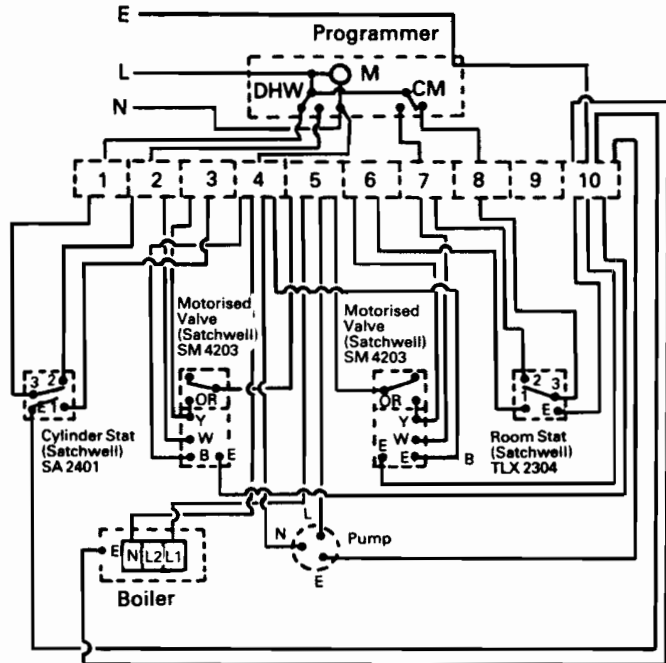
E

Programmer

L

DHW

M

N

CM

1 2 3 4 5 6 7 8 9 10

Motorised Valve (Satchwell) SM 4203

Motorised Valve (Satchwell) SM 4203

3 2

E 1

Cylinder Stat (Satchwell) SA 2401

OR

Y

W

B E

OR

Y

W

E

E B

2 3

1

E

Room Stat (Satchwell) TLX 2304

N L

Pump

E

E N L2 L1

Boiler